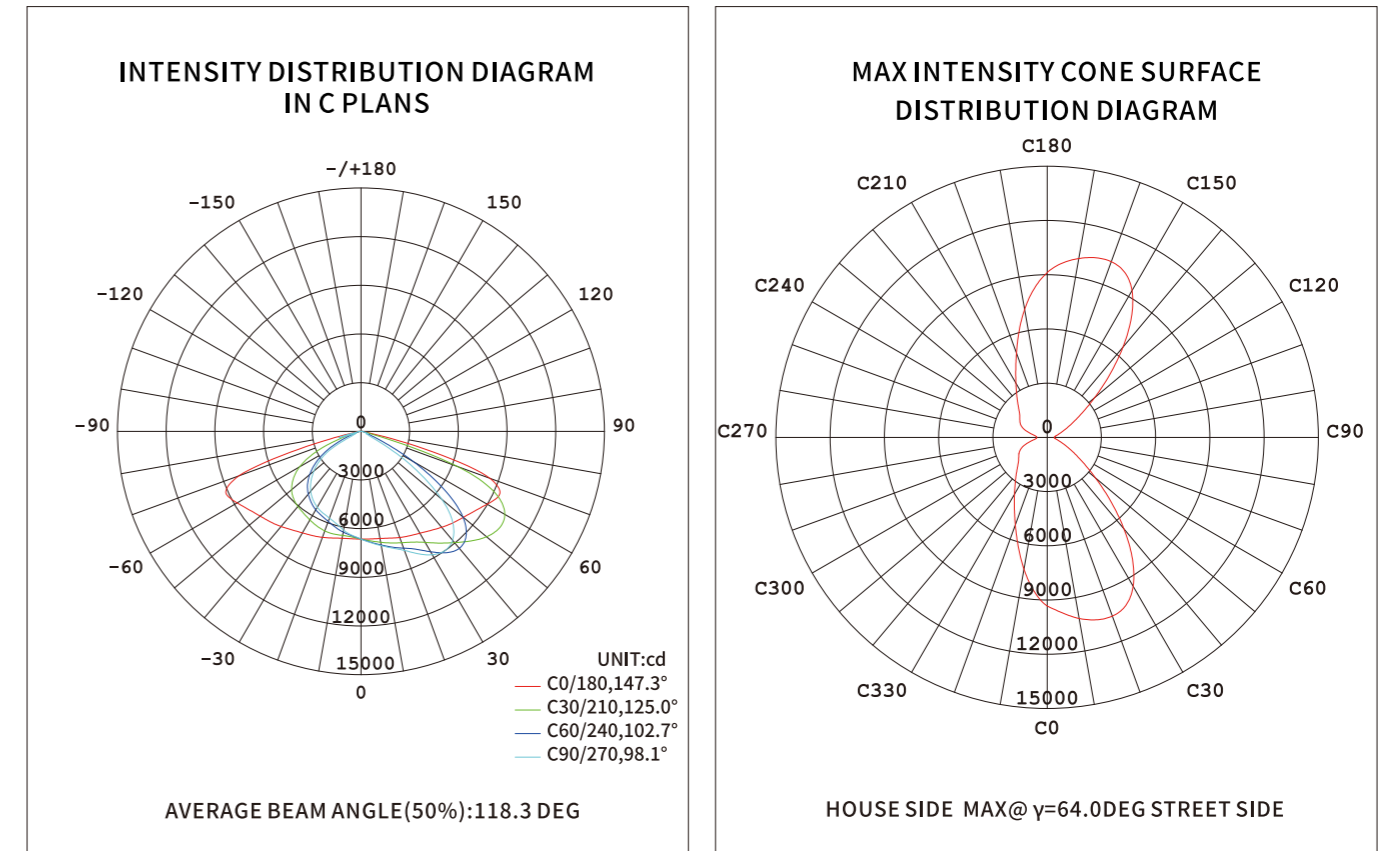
INTENSITY DISTRIBUTION DIAGRAM
IN C PLANS

-/+180
-150
150
-120
120
-90
90
0
3000
6000
9000
12000
15000
-60
60
-30
30
0

UNIT:cd
C0/180,147.3°
C30/210,125.0°
C60/240,102.7°
C90/270,98.1°

AVERAGE BEAM ANGLE(50%):118.3 DEG

MAX INTENSITY CONE SURFACE
DISTRIBUTION DIAGRAM

C180
C210
C150
C240
C120
C270
C90
0
3000
6000
9000
12000
15000
C300
C60
C330
C30
C0

HOUSE SIDE MAX@ γ=64.0DEG STREET SIDE